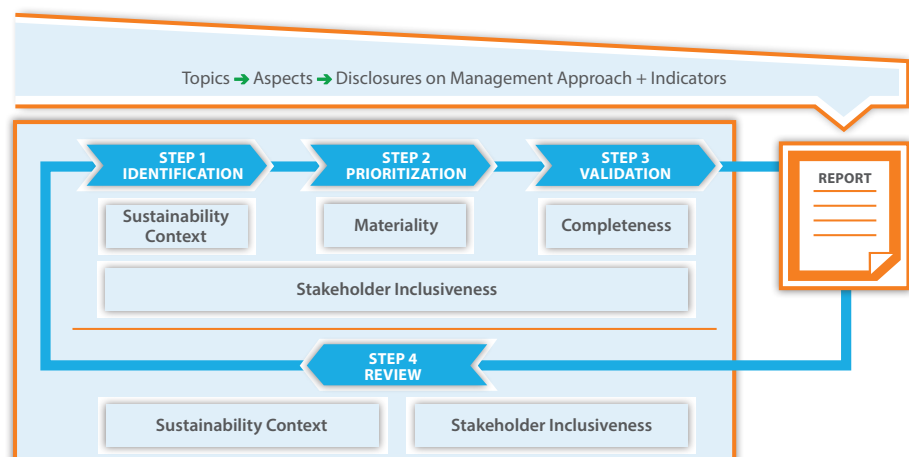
Topics ➔ Aspects ➔ Disclosures on Management Approach + Indicators

STEP 1
IDENTIFICATION

STEP 2
PRIORITIZATION

STEP 3
VALIDATION

REPORT

Sustainability Context

Materiality

Completeness

Stakeholder Inclusiveness

STEP 4
REVIEW

Sustainability Context

Stakeholder Inclusiveness